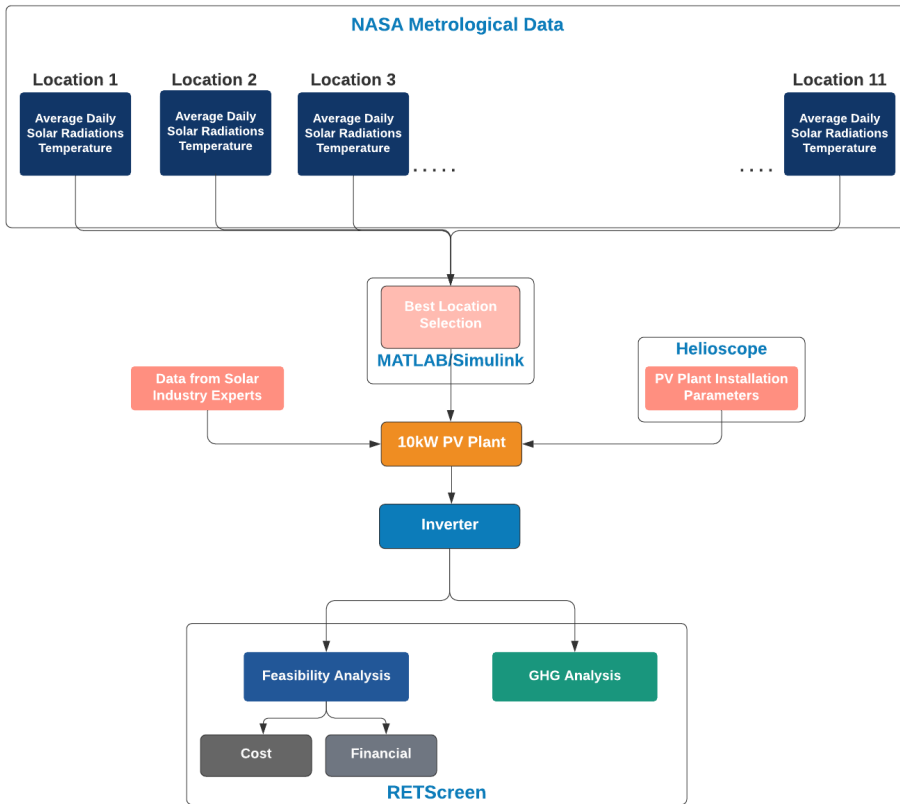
NASA Metrological Data

Location 1
Average Daily Solar Radiations Temperature

Location 2
Average Daily Solar Radiations Temperature

Location 3
Average Daily Solar Radiations Temperature

.....

....

Location 11
Average Daily Solar Radiations Temperature

Best Location Selection

MATLAB/Simulink

Helioscope

PV Plant Installation Parameters

Data from Solar Industry Experts

10kW PV Plant

Inverter

Feasibility Analysis

GHG Analysis

Cost

Financial

RETScreen